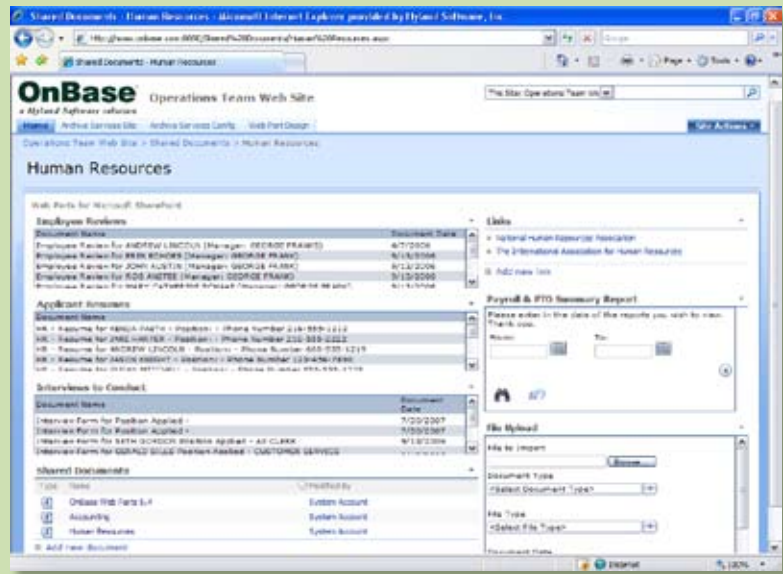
Shared Documents - Human Resources - Microsoft Internet Explorer provided by Hyland Software, Inc.

Shared Documents - Human Resources

OnBase
a Hyland Software solution

Operations Team Web Site

This Site: Operations Team We

Home | Archive Services Site | Archive Services Config | Web Part Design

Site Actions

Operations Team Web Site > Shared Documents > Human Resources

Human Resources

Web Parts for Microsoft SharePoint

Employee Reviews

| Document Name | Document Date |
|---|---|
| Employee Review for ANDREW LINCOLN (Manager: GEORGE FRANK) | 6/7/2006 |
| Employee Review for ERIN ROHDES (Manager: GEORGE FRANK) | 6/13/2006 |
| Employee Review for JOHN AUSTIN (Manager: GEORGE FRANK) | 6/13/2006 |
| Employee Review for ROB ANDTEE (Manager: GEORGE FRANK) | 5/15/2006 |
| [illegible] | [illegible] |

Applicant Resumes

| Document Name |
|---|
| HR - Resume for NANDA FAITH - Position: - Phone Number 216-555-1212 |
| HR - Resume for ZANE HARTER - Position: - Phone Number 216-555-2222 |
| HR - Resume for ANDREW LINCOLN - Position: - Phone Number 440-555-1215 |
| HR - Resume for JASON KNIGHT - Position: - Phone Number 123-456-7890 |
| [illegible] |

Interviews to Conduct

| Document Name | Document Date |
|---|---|
| Interview Form for Position Applied - | 7/20/2007 |
| Interview Form for Position Applied - | 7/20/2007 |
| Interview Form for SETH SCHOCH Position Applied - AR CLERK | 9/13/2006 |
| Interview Form for GERALD GILLS Position Applied - CUSTOMER SERVICE | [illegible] |

Shared Documents

| Type | Name | Modified By |
|---|---|---|
| | OnBase Web Parts 8.4 | System Account |
| | Accounting | System Account |
| | Human Resources | System Account |

Add new document

Links

National Human Resources Association
The International Association for Human Resources

Add new link

Payroll & PTO Summary Report

Please enter in the date of the reports you wish to view. Thank you.

From: To:

File Upload

File to Import

Browse...

Document Type

<Select Document Type>

File Type

<Select File Type>

Document Date

Internet

100%